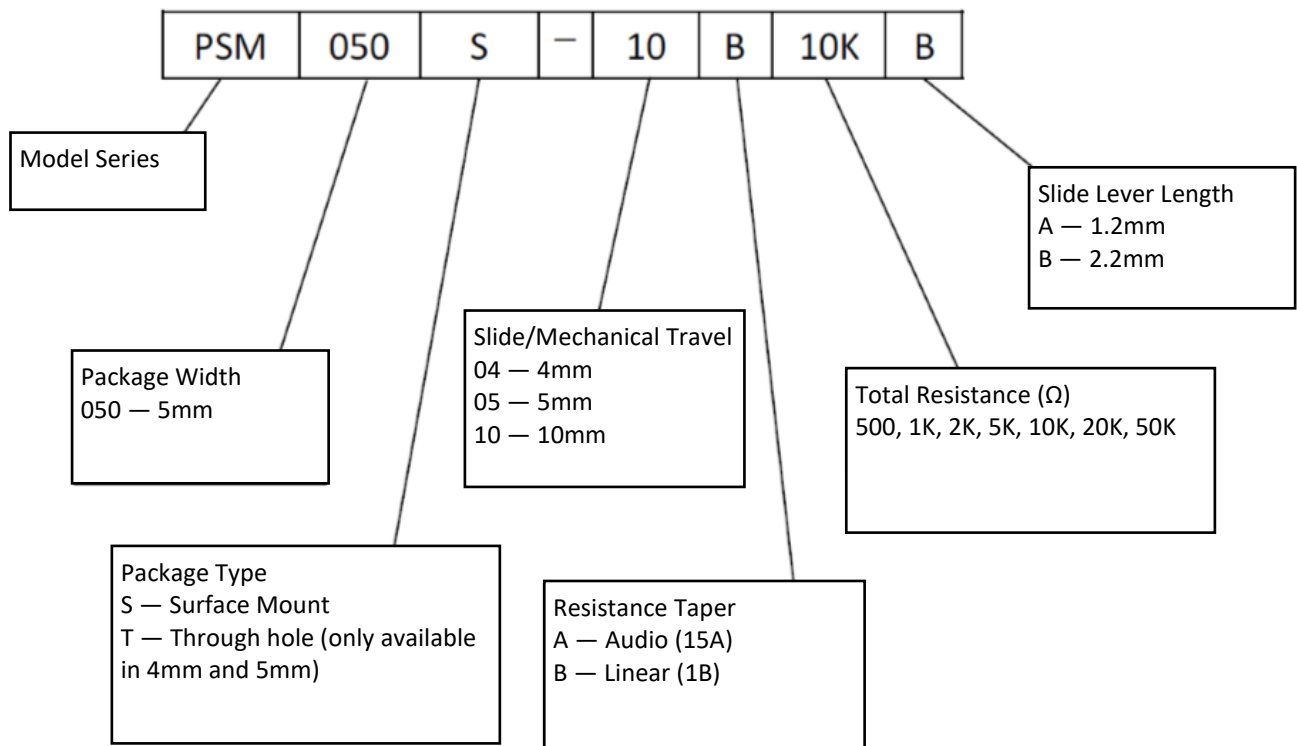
| PSM | 050 | S | – | 10 | B | 10K | B |
|---|---|---|---|---|---|---|---|

Model Series

Slide Lever Length
A — 1.2mm
B — 2.2mm

Slide/Mechanical Travel
04 — 4mm
05 — 5mm
10 — 10mm

Package Width
050 — 5mm

Total Resistance (Ω)
500, 1K, 2K, 5K, 10K, 20K, 50K

Package Type
S — Surface Mount
T — Through hole (only available in 4mm and 5mm)

Resistance Taper
A — Audio (15A)
B — Linear (1B)